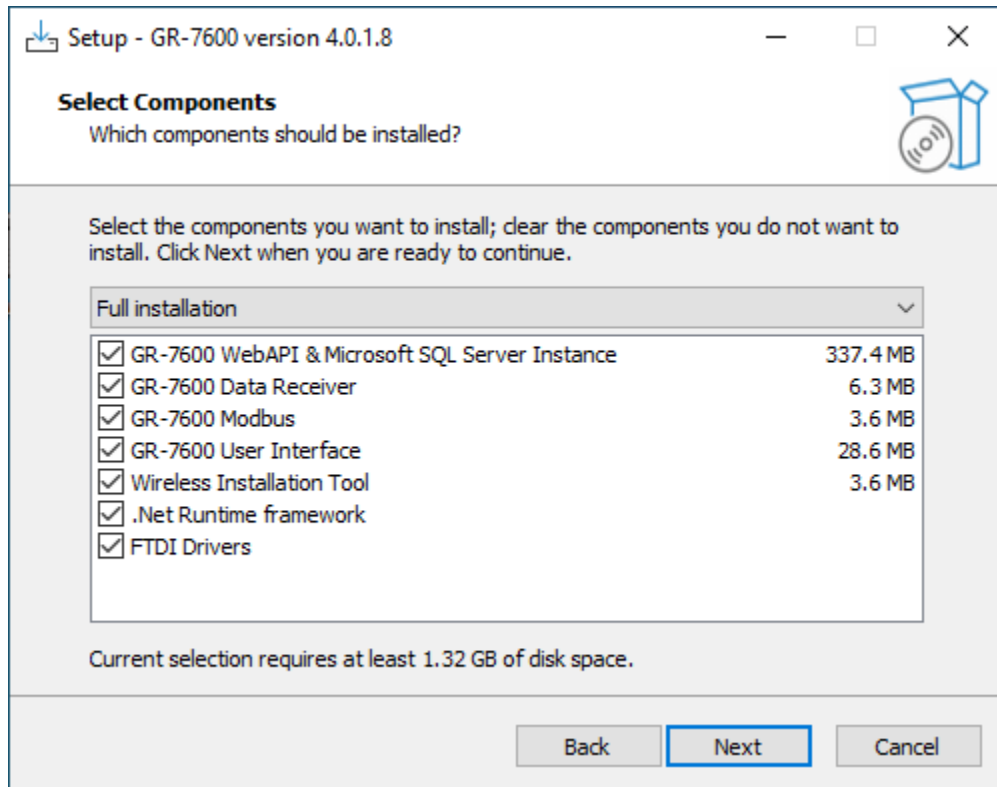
Setup - GR-7600 version 4.0.1.8

Select Components
Which components should be installed?

Select the components you want to install; clear the components you do not want to install. Click Next when you are ready to continue.

Full installation

| | |
|---|---|
| ☑ GR-7600 WebAPI & Microsoft SQL Server Instance | 337.4 MB |
| ☑ GR-7600 Data Receiver | 6.3 MB |
| ☑ GR-7600 Modbus | 3.6 MB |
| ☑ GR-7600 User Interface | 28.6 MB |
| ☑ Wireless Installation Tool | 3.6 MB |
| ☑ .Net Runtime framework | |
| ☑ FTDI Drivers | |

Current selection requires at least 1.32 GB of disk space.

Back Next Cancel